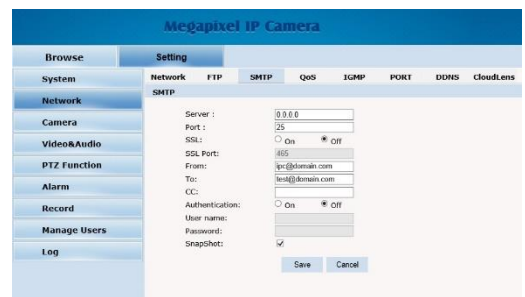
Megapixel IP Camera

Browse
Setting

System
Network
Camera
Video&Audio
PTZ Function
Alarm
Record
Manage Users
Log

Network FTP SMTP QoS IGMP PORT DDNS CloudLens

SMTP

Server : 0.0.0.0
Port : 25
SSL: On Off
SSL Port: 465
From: ipc@domain.com
To: test@domain.com
CC:
Authentication: On Off
User name:
Password:
SnapShot:

Save Cancel